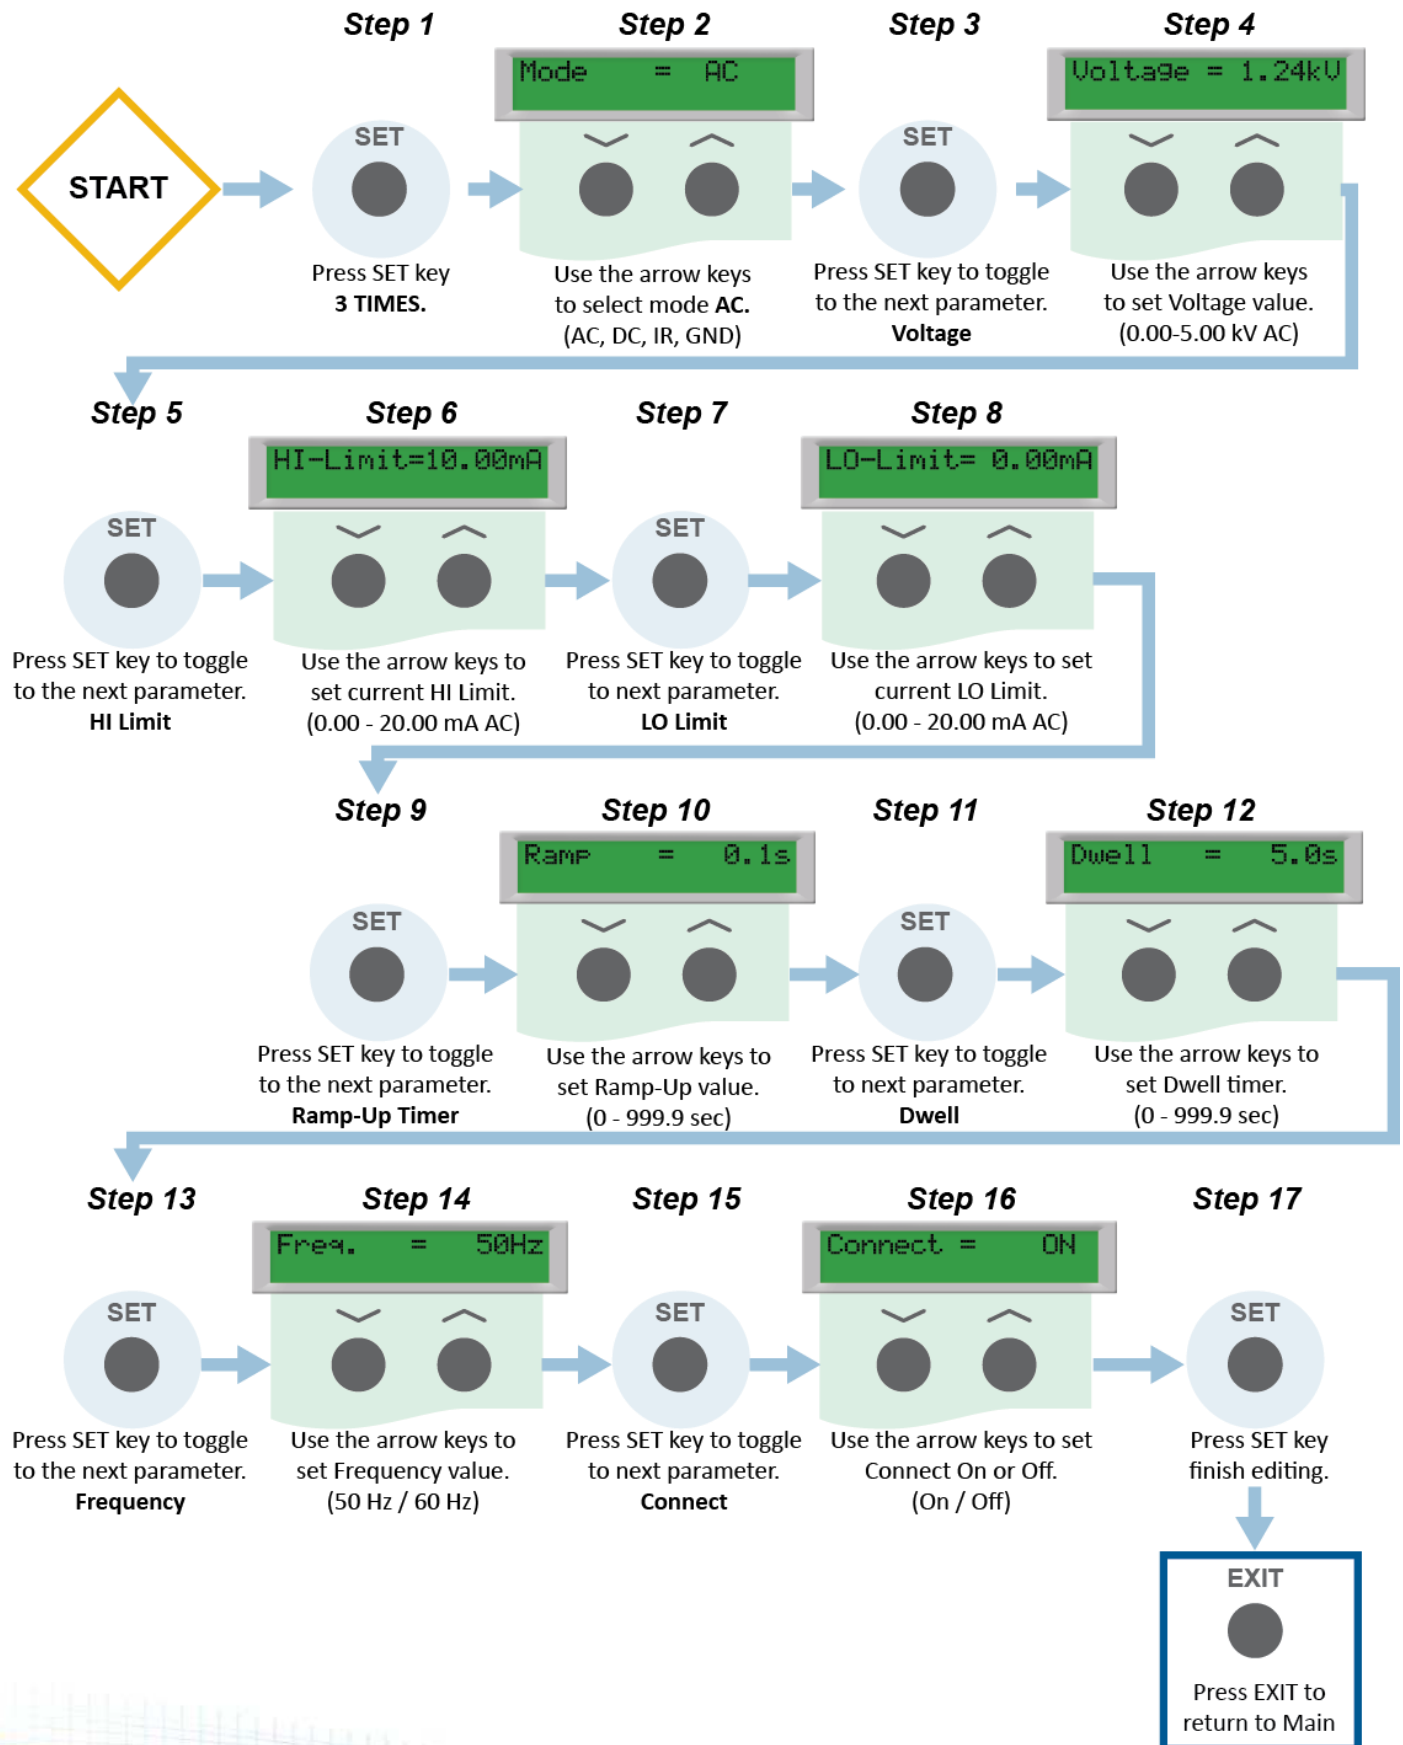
Step 1

Step 2

Step 3

Step 4

START

SET

Press SET key
3 TIMES.

Mode = AC

Use the arrow keys to select mode AC. (AC, DC, IR, GND)

SET

Press SET key to toggle to the next parameter. Voltage

Voltage = 1.24kV

Use the arrow keys to set Voltage value. (0.00-5.00 kV AC)

Step 5

Step 6

Step 7

Step 8

SET

Press SET key to toggle to the next parameter. HI Limit

HI-Limit=10.00mA

Use the arrow keys to set current HI Limit. (0.00 - 20.00 mA AC)

SET

Press SET key to toggle to next parameter. LO Limit

LO-Limit= 0.00mA

Use the arrow keys to set current LO Limit. (0.00 - 20.00 mA AC)

Step 9

Step 10

Step 11

Step 12

SET

Press SET key to toggle to the next parameter. Ramp-Up Timer

Ramp = 0.1s

Use the arrow keys to set Ramp-Up value. (0 - 999.9 sec)

SET

Press SET key to toggle to next parameter. Dwell

Dwell = 5.0s

Use the arrow keys to set Dwell timer. (0 - 999.9 sec)

Step 13

Step 14

Step 15

Step 16

Step 17

SET

Press SET key to toggle to the next parameter. Frequency

Freq. = 50Hz

Use the arrow keys to set Frequency value. (50 Hz / 60 Hz)

SET

Press SET key to toggle to next parameter. Connect

Connect = ON

Use the arrow keys to set Connect On or Off. (On / Off)

SET

Press SET key finish editing.

EXIT

Press EXIT to return to Main